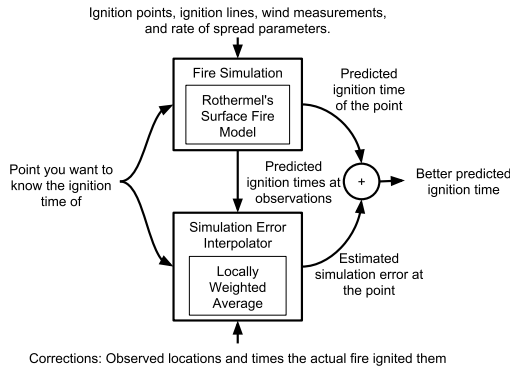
Ignition points, ignition lines, wind measurements, and rate of spread parameters.

Fire Simulation

Rothermel's Surface Fire Model

Predicted ignition time of the point

Point you want to know the ignition time of

Predicted ignition times at observations

+

Better predicted ignition time

Simulation Error Interpolator

Locally Weighted Average

Estimated simulation error at the point

Corrections: Observed locations and times the actual fire ignited them